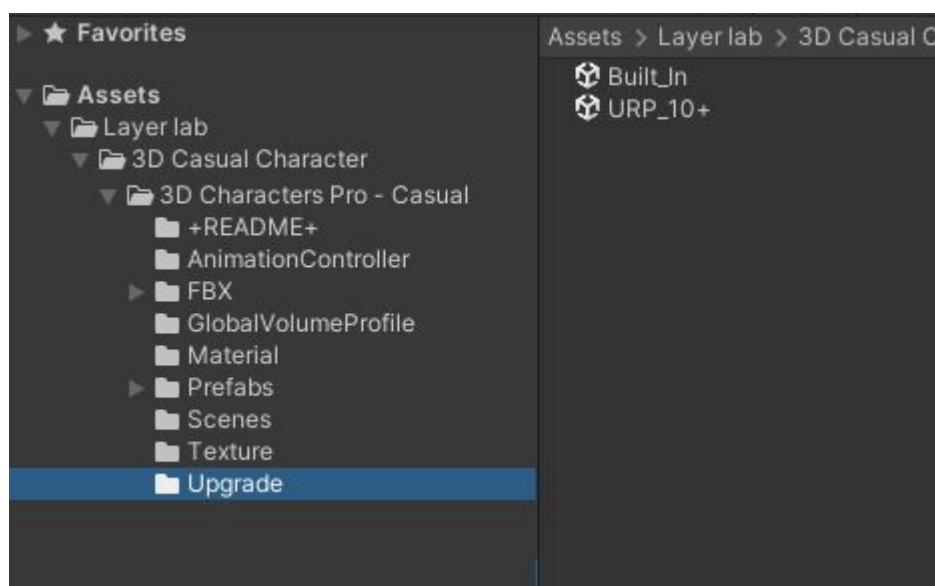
★ Favorites

Assets
Layer lab
3D Casual Character
3D Characters Pro - Casual
+README+
AnimationController
FBX
GlobalVolumeProfile
Material
Prefabs
Scenes
Texture
Upgrade

Assets > Layer lab > 3D Casual C

Built_In
URP_10+